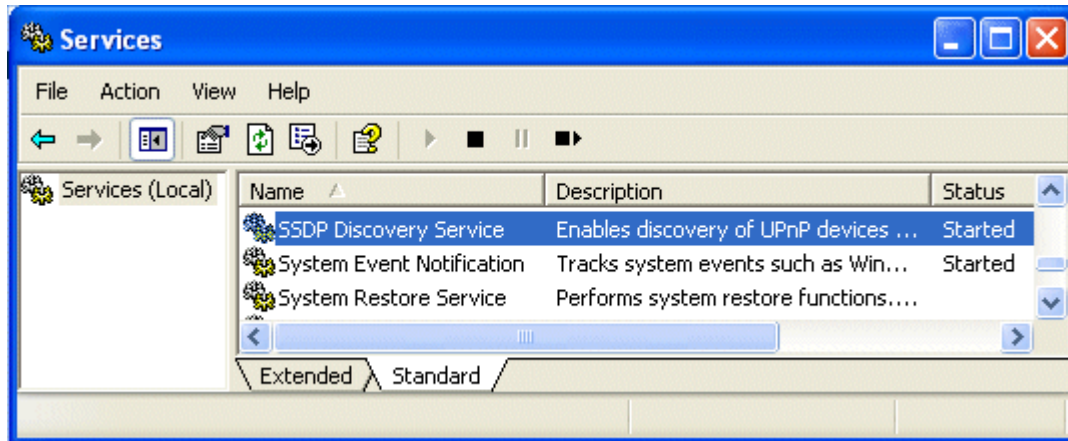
Services

File Action View Help

Services (Local)

| Name | Description | Status |
|---|---|---|
| SSDP Discovery Service | Enables discovery of UPnP devices ... | Started |
| System Event Notification | Tracks system events such as Win... | Started |
| System Restore Service | Performs system restore functions.... | |

Extended Standard